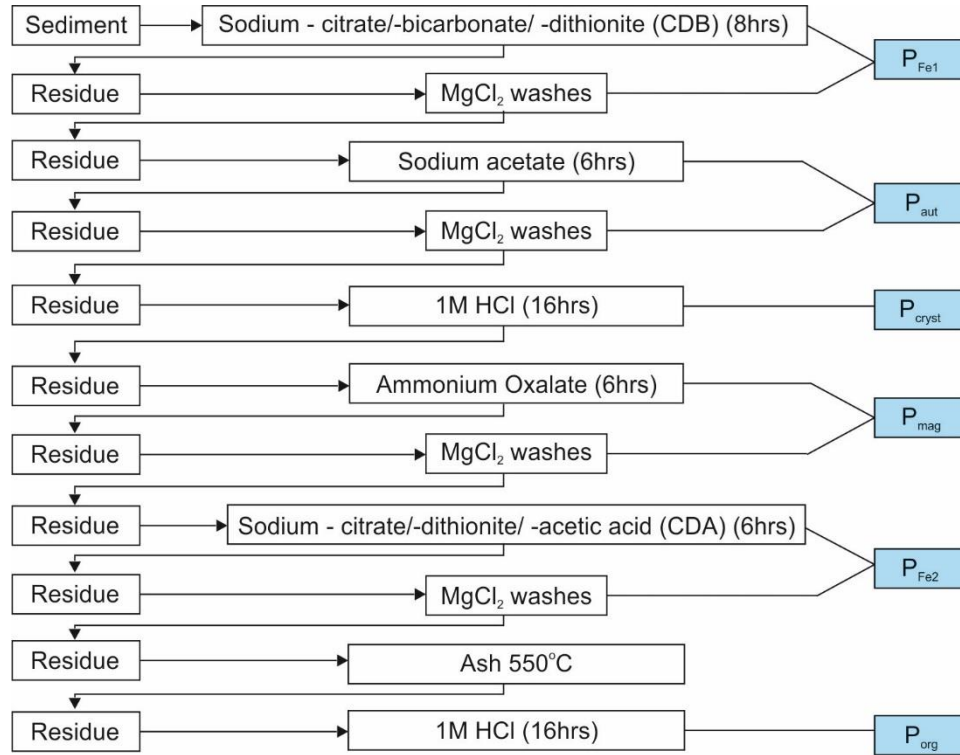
Sediment

Sodium - citrate/-bicarbonate/ -dithionite (CDB) (8hrs)

$P_{Fe1}$

Residue

$MgCl_2$ washes

Residue

Sodium acetate (6hrs)

$P_{aut}$

Residue

$MgCl_2$ washes

Residue

1M HCl (16hrs)

$P_{cryst}$

Residue

Ammonium Oxalate (6hrs)

$P_{mag}$

Residue

$MgCl_2$ washes

Residue

Sodium - citrate/-dithionite/ -acetic acid (CDA) (6hrs)

$P_{Fe2}$

Residue

$MgCl_2$ washes

Residue

Ash 550°C

Residue

1M HCl (16hrs)

$P_{org}$